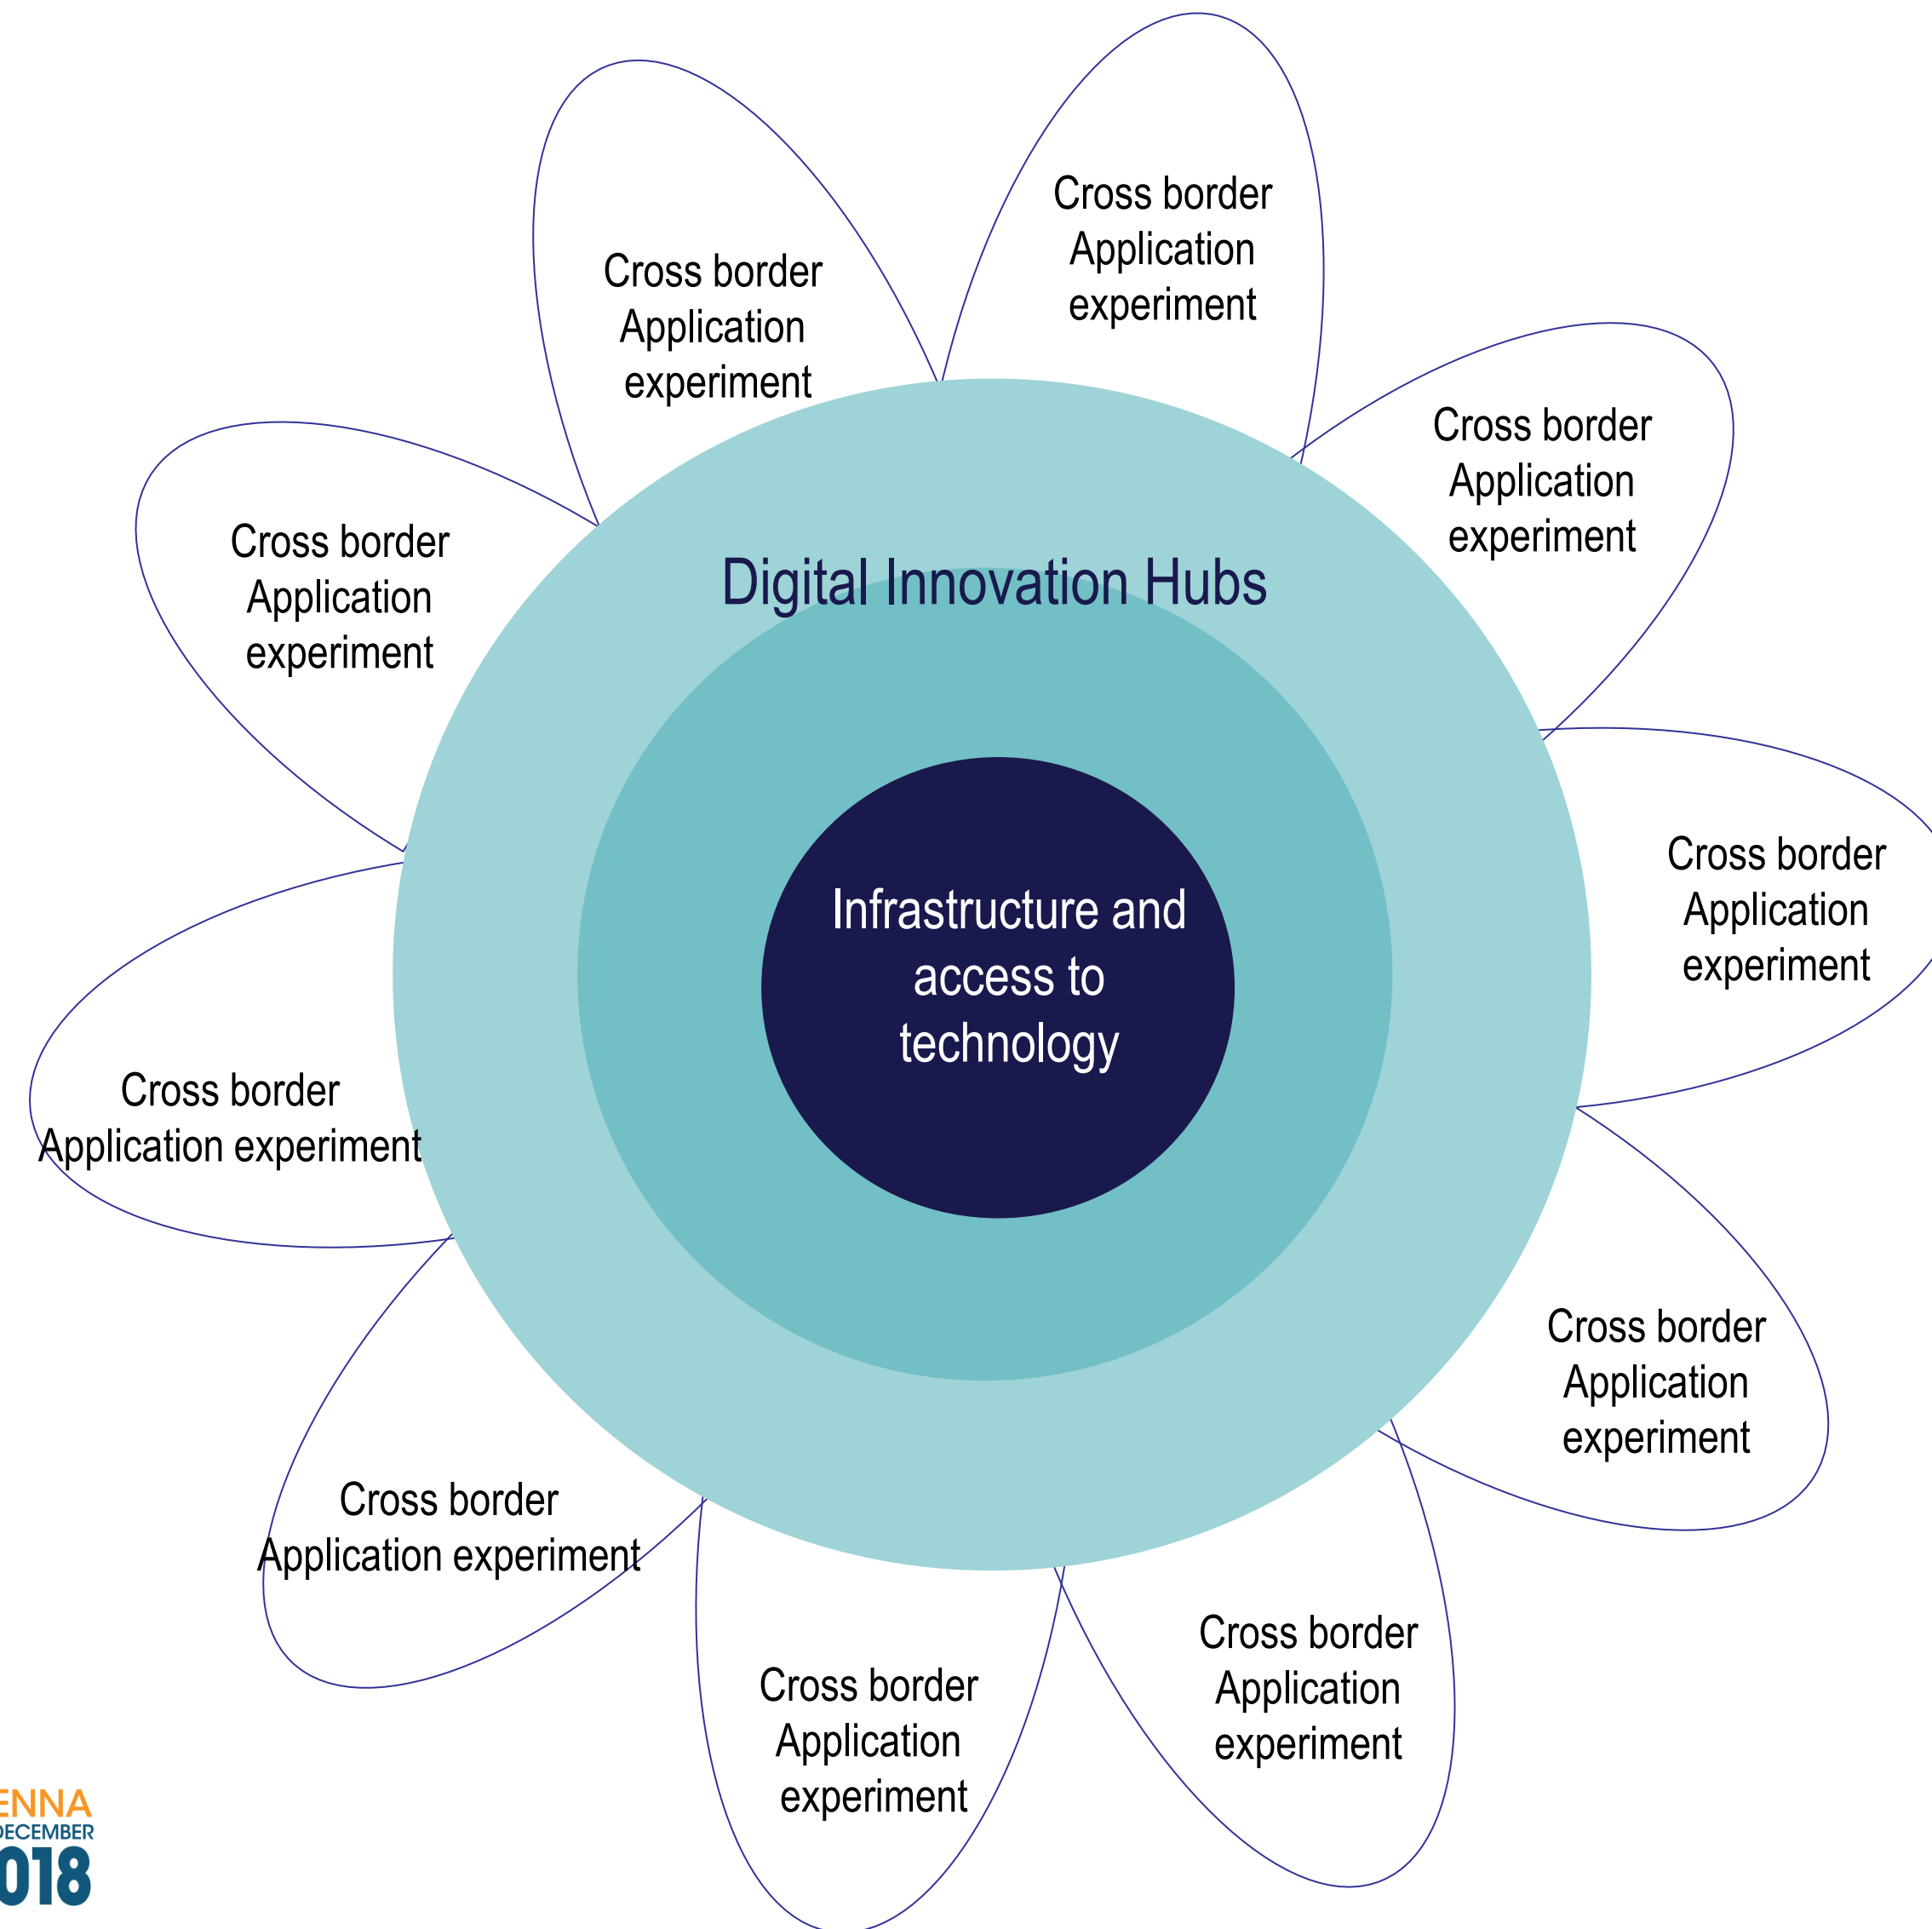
Cross border Application experiment

Cross border Application experiment

Cross border Application experiment

Cross border Application experiment

Digital Innovation Hubs

Cross border Application experiment

Infrastructure and access to technology

Cross border Application experiment

Cross border Application experiment

Cross border Application experiment

Cross border Application experiment

Cross border Application experiment

ENNA
DECEMBER
018